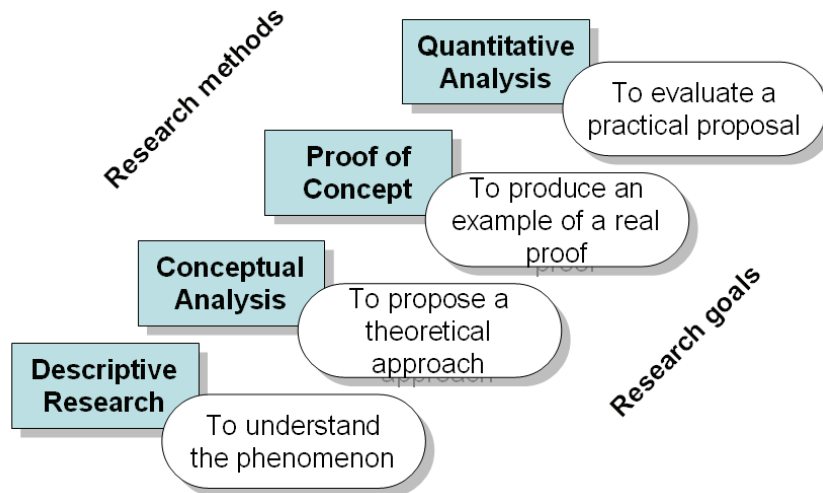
Research methods

Quantitative Analysis

To evaluate a practical proposal

Proof of Concept

To produce an example of a real proof

Conceptual Analysis

To propose a theoretical approach

Descriptive Research

To understand the phenomenon

Research goals